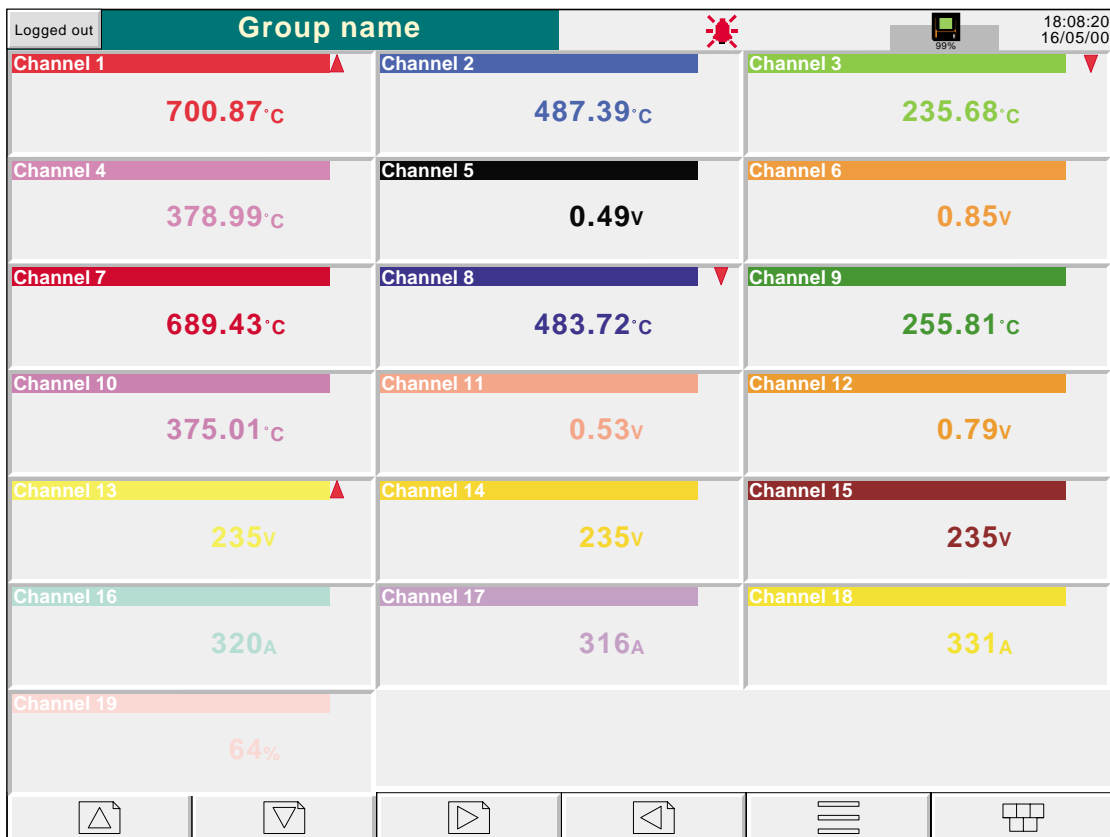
Logged out
Group name
99%
18:08:20
16/05/00

Channel 1
700.87°C

Channel 2
487.39°C

Channel 3
235.68°C

Channel 4
378.99°C

Channel 5
0.49V

Channel 6
0.85V

Channel 7
689.43°C

Channel 8
483.72°C

Channel 9
255.81°C

Channel 10
375.01°C

Channel 11
0.53V

Channel 12
0.79V

Channel 13
235V

Channel 14
235V

Channel 15
235V

Channel 16
320A

Channel 17
316A

Channel 18
331A

Channel 19
64%